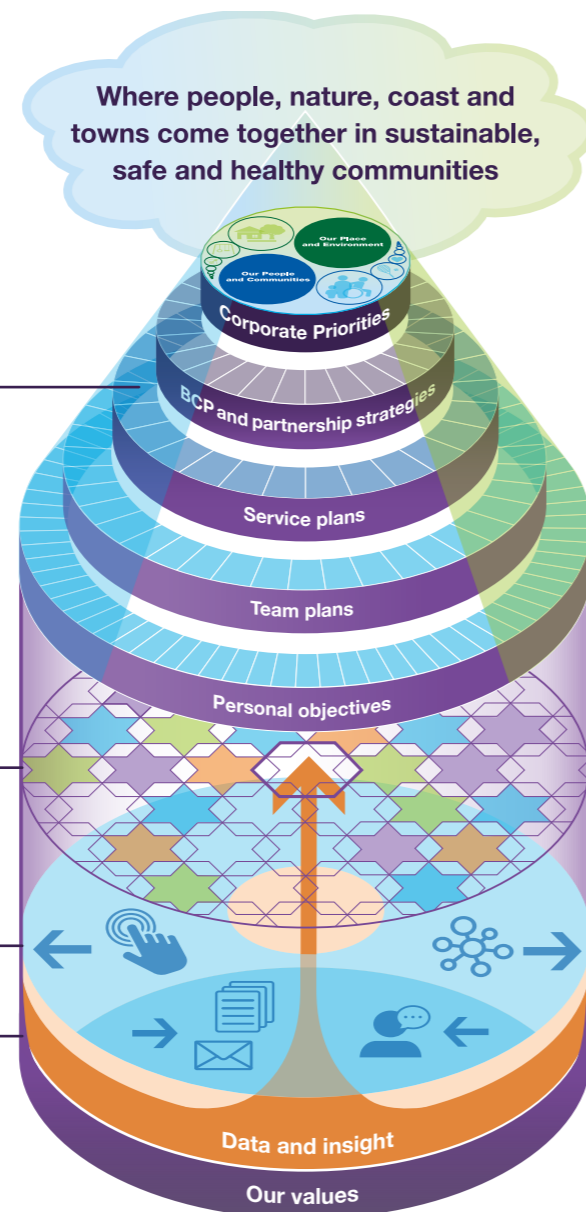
Where people, nature, coast and towns come together in sustainable, safe and healthy communities

Our Place and Environment

Our People and Communities

Corporate Priorities

BCP and partnership strategies

Service plans

Team plans

Personal objectives

Data and insight

Our values